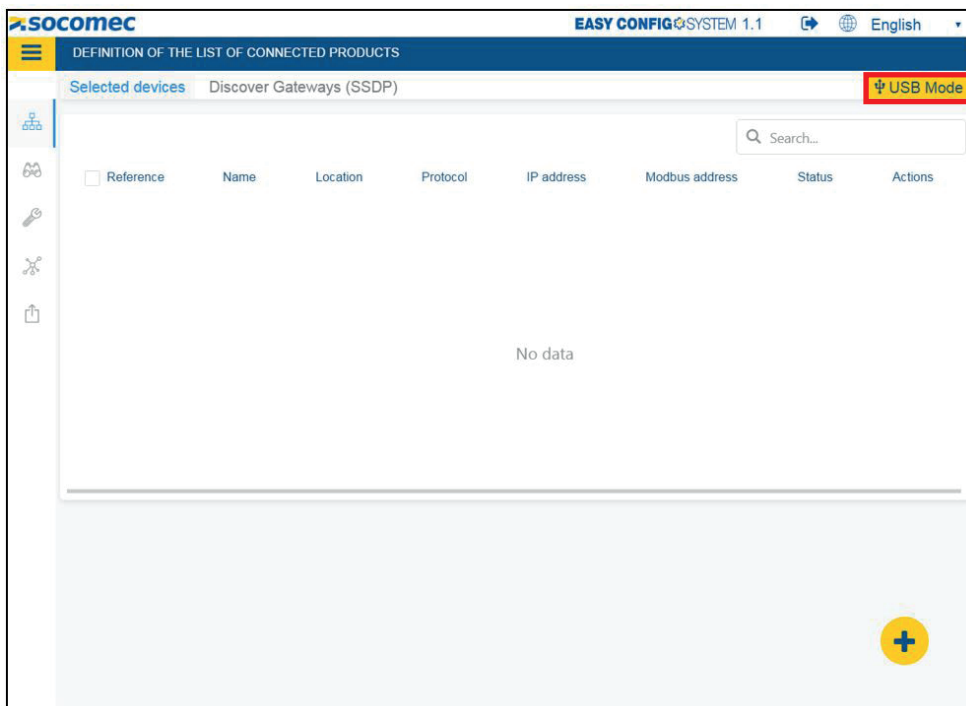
socomec

EASY CONFIG SYSTEM 1.1

English

DEFINITION OF THE LIST OF CONNECTED PRODUCTS

Selected devices Discover Gateways (SSDP)

USB Mode

Search...

| Reference | Name | Location | Protocol | IP address | Modbus address | Status | Actions |
|---|---|---|---|---|---|---|---|

No data

+